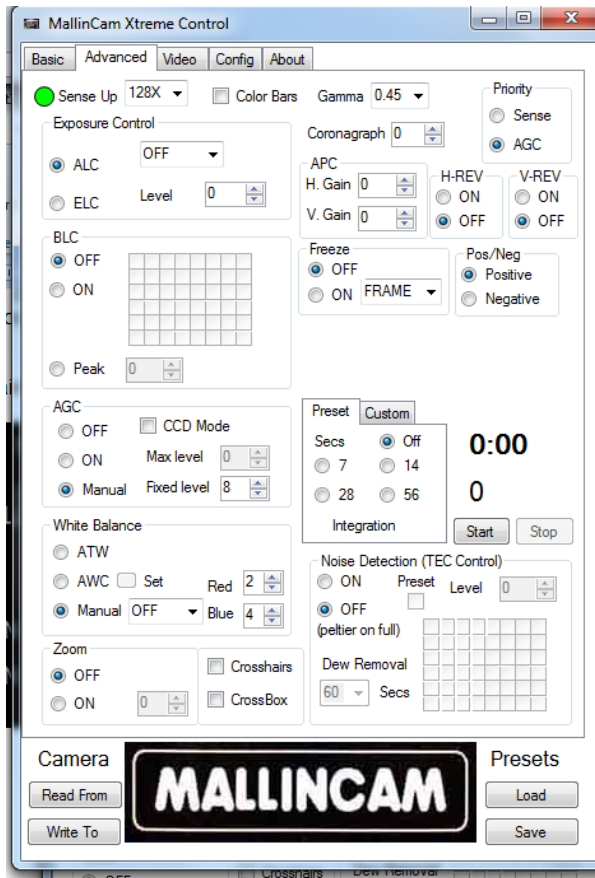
MallinCam Xtreme Control

Basic | Advanced | Video | Config | About

Sense Up 128X
Color Bars
Gamma 0.45

Priority
Sense
AGC

Exposure Control
ALC
OFF
ELC
Level 0

Coronagraph 0

APC
H. Gain 0
V. Gain 0

H-REV
ON
OFF

V-REV
ON
OFF

BLC
OFF
ON
Peak 0

Freeze
OFF
ON FRAME

Pos/Neg
Positive
Negative

AGC
OFF
CCD Mode
ON
Max level 0
Manual
Fixed level 8

Preset | Custom
Secs
Off
7
14
28
56
Integration

0:00
0

Start Stop

White Balance
ATW
AWC Set
Red 2
Manual OFF
Blue 4

Noise Detection (TEC Control)
ON
Preset
Level 0
OFF
(peltier on full)
Dew Removal
60 Secs

Zoom
OFF
ON 0

Crosshairs
CrossBox

Camera
Read From
Write To

MALLINCAM

Presets
Load
Save